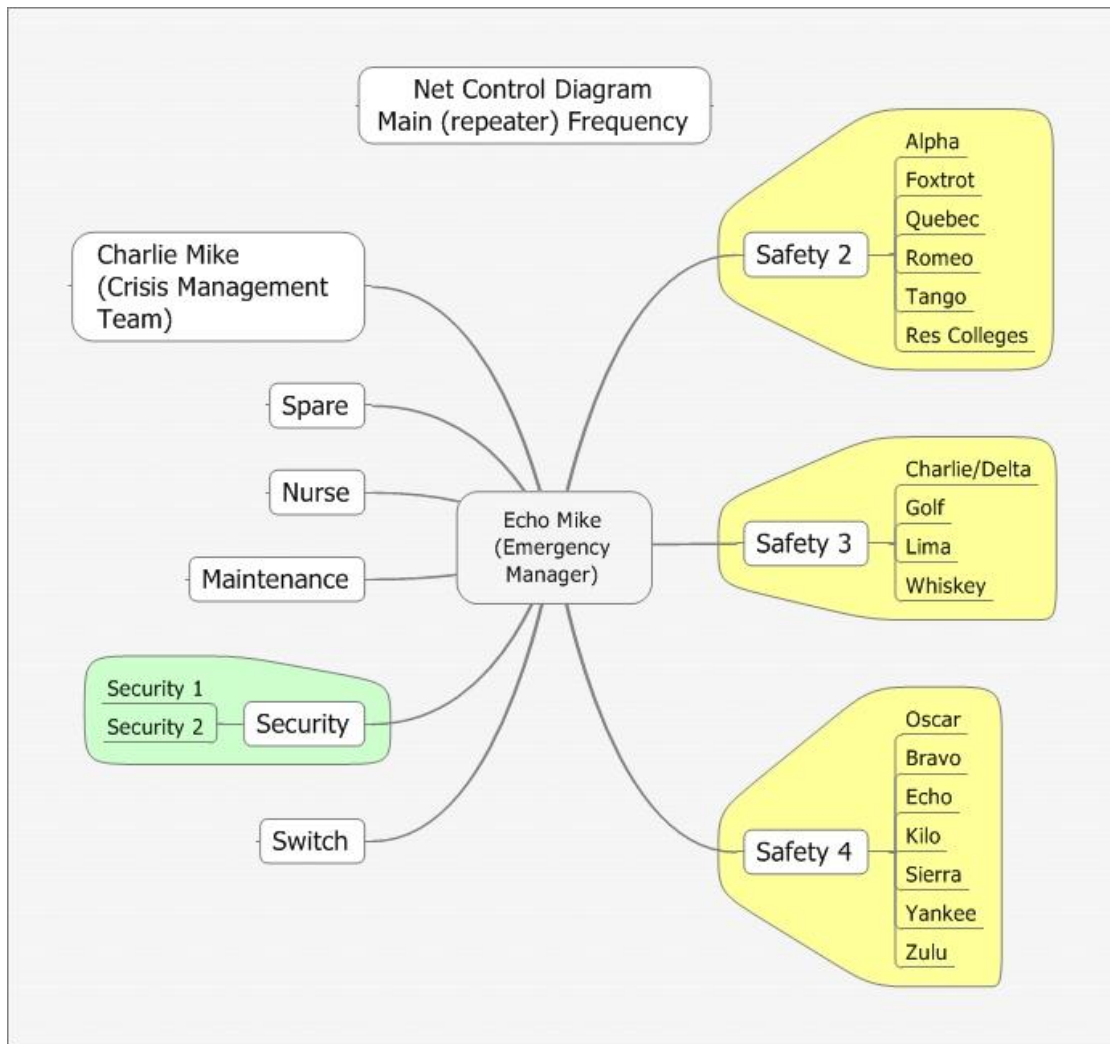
Net Control Diagram
Main (repeater) Frequency

Charlie Mike
(Crisis Management Team)

Spare

Nurse

Maintenance

Security 1
Security 2
Security

Switch

Echo Mike
(Emergency Manager)

Safety 2
Alpha
Foxtrot
Quebec
Romeo
Tango
Res Colleges

Safety 3
Charlie/Delta
Golf
Lima
Whiskey

Safety 4
Oscar
Bravo
Echo
Kilo
Sierra
Yankee
Zulu